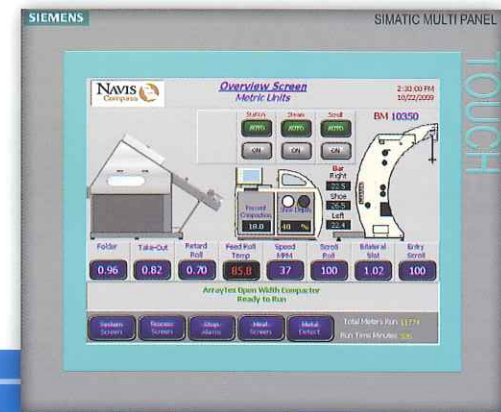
SIEMENS

SIMATIC MULTI PANEL

TOUCH

NAVIS Compass

Overview Screen
Metric Units

2:30:00 PM
10/22/2009

BM 10350

Station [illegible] Scroll

AUTO AUTO AUTO

ON ON ON

Bar
Right
22.5
Shoe
26.5
Left
22.4

Percent Compaction
18.0

Shoe Depth
40 %

| Folder | Take-Out | Retard Roll | Feed Roll Temp | Speed MPM | Scroll Roll | Bilateral Slot | Entry Scroll |
|---|---|---|---|---|---|---|---|
| 0.96 | 0.82 | 0.70 | 85.0 | 37 | 100 | 1.02 | 100 |

Array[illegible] Open Width Compactor
Ready to Run

System Screen | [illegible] Screen | Stop Alarms | Heat Screen | Metal Detect

Total Meters Run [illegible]
Run Time Minutes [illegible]